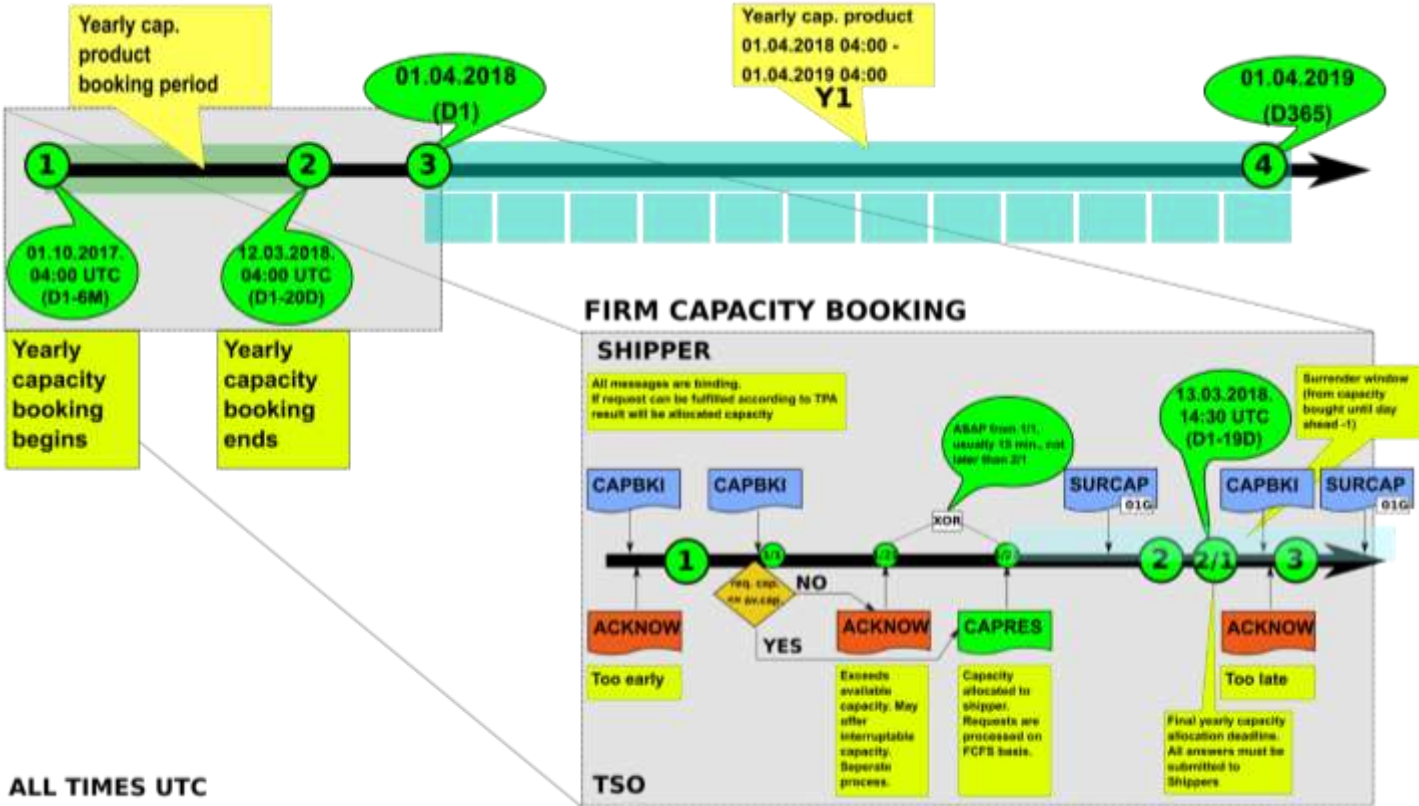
Yearly cap. product booking period

01.04.2018 (D1)

Yearly cap. product 01.04.2018 04:00 - 01.04.2019 04:00

Y1

01.04.2019 (D365)

1

2

3

4

01.10.2017. 04:00 UTC (D1-6M)

12.03.2018. 04:00 UTC (D1-20D)

Yearly capacity booking begins

Yearly capacity booking ends

FIRM CAPACITY BOOKING

SHIPPER

All messages are binding. If request can be fulfilled according to TPA result will be allocated capacity

ASAP from 1/1, usually 15 min., not later than 2/1

13.03.2018. 14:30 UTC (D1-19D)

Surrender window (from capacity bought until day ahead -1)

CAPBKI

CAPBKI

XOR

SURCAP

01G

CAPBKI

SURCAP

01G

1

1/1

1/2

1/2

2

2/1

3

req. cap. <= av.cap.

NO

YES

ACKNOW

ACKNOW

CAPRES

ACKNOW

Too early

Exceeds available capacity. May offer interruptable capacity. Seperate process.

Capacity allocated to shipper. Requests are processed on FCFS basis.

Final yearly capacity allocation deadline. All answers must be submitted to Shippers

Too late

ALL TIMES UTC

TSO